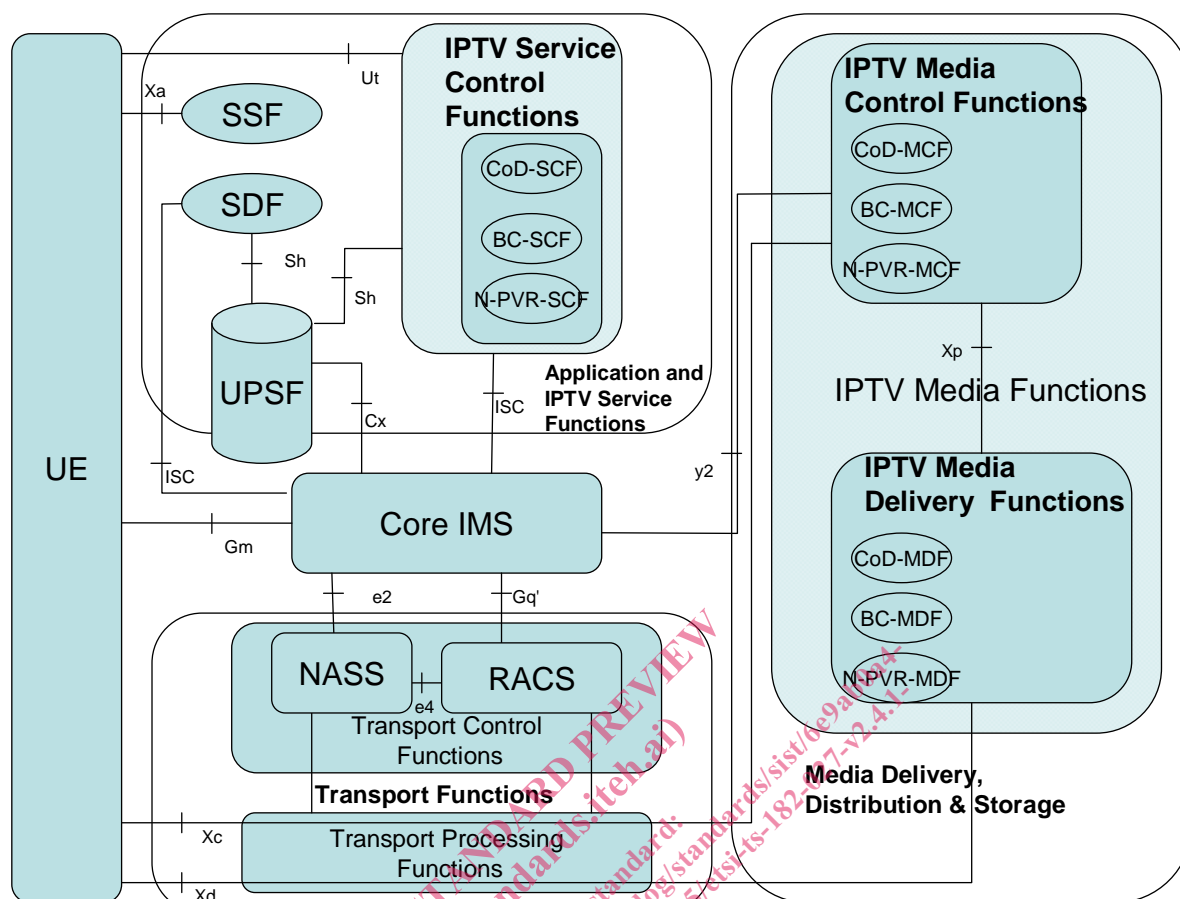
UE

Xa

SSF

SDF

Ut

IPTV Service Control Functions

CoD-SCF

BC-SCF

N-PVR-SCF

Sh

Sh

UPSF

Cx

ISC

Application and IPTV Service Functions

ISC

Core IMS

Gm

e2

Gq'

NASS

e4

RACS

Transport Control Functions

Transport Functions

Xc

Transport Processing Functions

Xd

IPTV Media Control Functions

CoD-MCF

BC-MCF

N-PVR-MCF

Xp

IPTV Media Functions

y2

IPTV Media Delivery Functions

CoD-MDF

BC-MDF

N-PVR-MDF

Media Delivery, Distribution & Storage

iTeh STANDARD PREVIEW (standards.iteh.ai)

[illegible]standard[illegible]standards/sist/6e9a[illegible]-etsi-ts-182-027-v2.4.1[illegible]